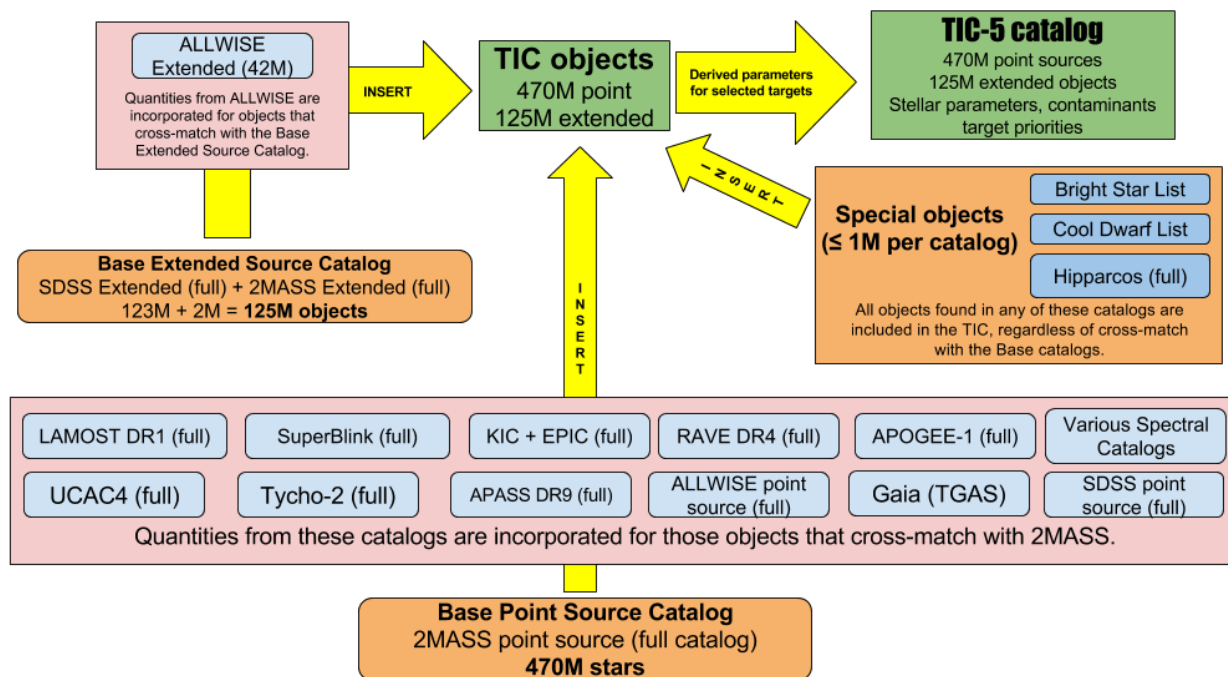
ALLWISE Extended (42M)

Quantities from ALLWISE are incorporated for objects that cross-match with the Base Extended Source Catalog.

INSERT

TIC objects
470M point
125M extended

Derived parameters for selected targets

TIC-5 catalog
470M point sources
125M extended objects
Stellar parameters, contaminants target priorities

INSERT

Special objects (≤ 1M per catalog)

Bright Star List

Cool Dwarf List

Hipparcos (full)

All objects found in any of these catalogs are included in the TIC, regardless of cross-match with the Base catalogs.

Base Extended Source Catalog
SDSS Extended (full) + 2MASS Extended (full)
123M + 2M = **125M objects**

INSERT

LAMOST DR1 (full) | SuperBlink (full) | KIC + EPIC (full) | RAVE DR4 (full) | APOGEE-1 (full) | Various Spectral Catalogs

UCAC4 (full) | Tycho-2 (full) | APASS DR9 (full) | ALLWISE point source (full) | Gaia (TGAS) | SDSS point source (full)

Quantities from these catalogs are incorporated for those objects that cross-match with 2MASS.

Base Point Source Catalog
2MASS point source (full catalog)
**470M stars**